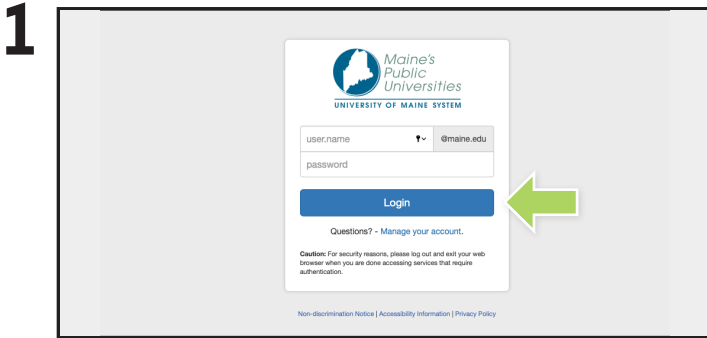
1

Maine's Public Universities
UNIVERSITY OF MAINE SYSTEM

user.name
@maine.edu
password

Login

Questions? - Manage your account.

Caution: For security reasons, please log out and exit your web browser when you are done accessing services that require authentication.

Non-discrimination Notice | Accessibility Information | Privacy Policy